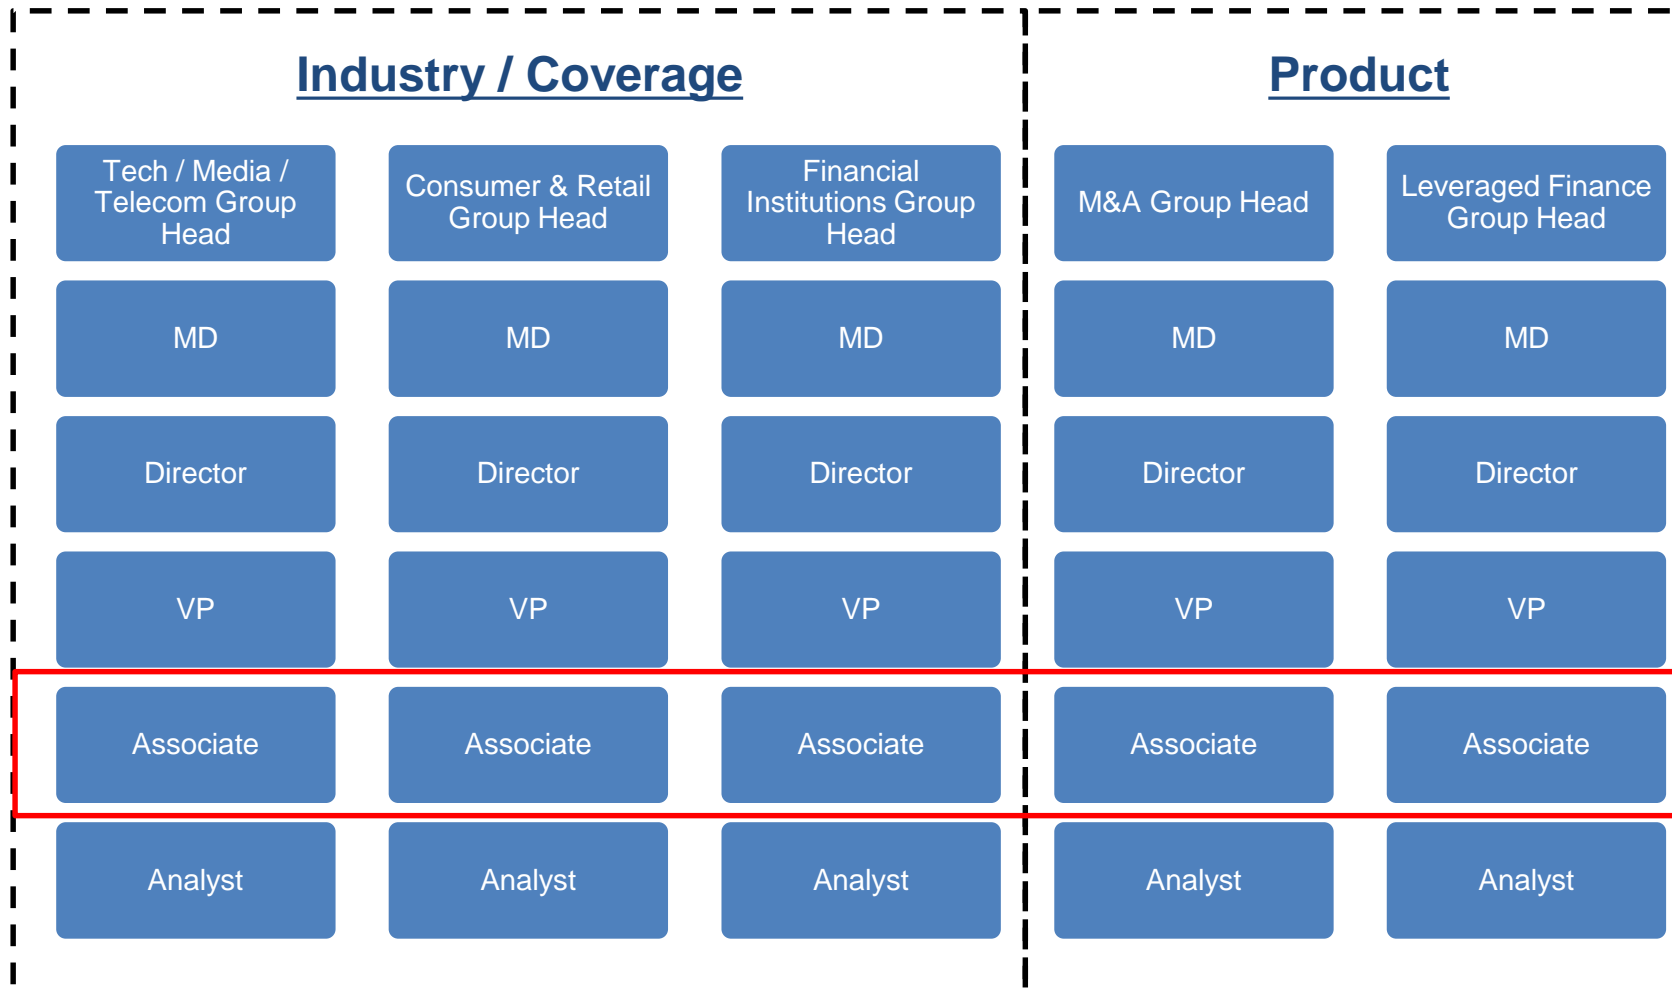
Industry / Coverage

Product

| Tech / Media / Telecom Group Head | Consumer & Retail Group Head | Financial Institutions Group Head | M&A Group Head | Leveraged Finance Group Head |
|---|---|---|---|---|
| MD | MD | MD | MD | MD |
| Director | Director | Director | Director | Director |
| VP | VP | VP | VP | VP |
| Associate | Associate | Associate | Associate | Associate |
| Analyst | Analyst | Analyst | Analyst | Analyst |